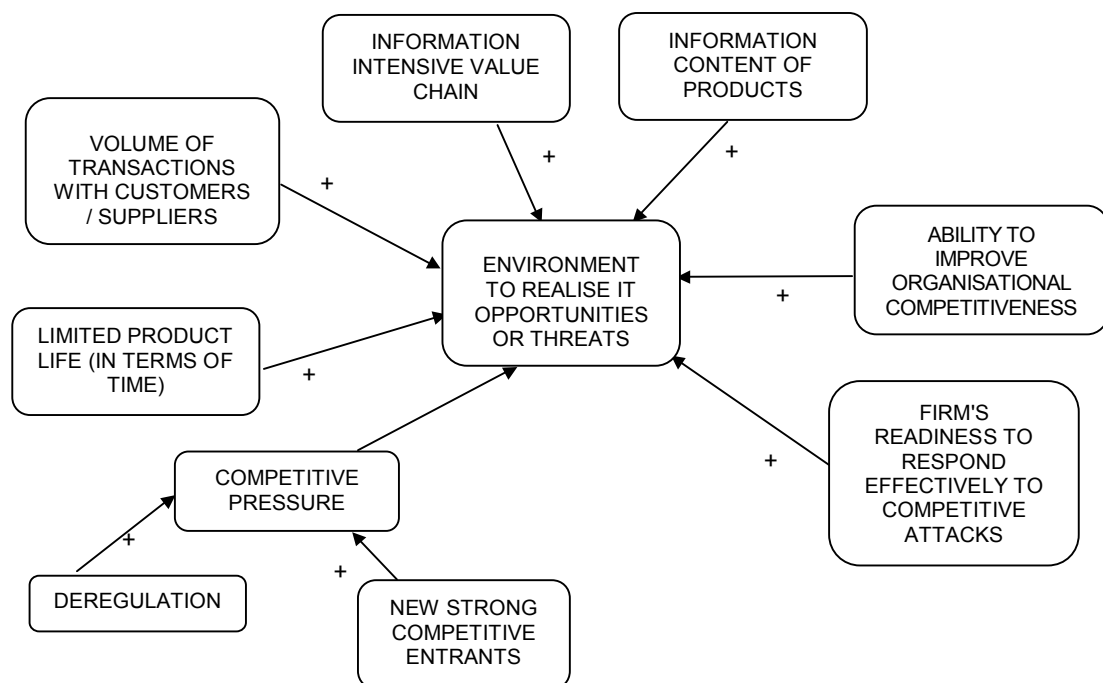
INFORMATION INTENSIVE VALUE CHAIN

INFORMATION CONTENT OF PRODUCTS

VOLUME OF TRANSACTIONS WITH CUSTOMERS / SUPPLIERS

+

+

+

ABILITY TO IMPROVE ORGANISATIONAL COMPETITIVENESS

ENVIRONMENT TO REALISE IT OPPORTUNITIES OR THREATS

+

LIMITED PRODUCT LIFE (IN TERMS OF TIME)

+

FIRM'S READINESS TO RESPOND EFFECTIVELY TO COMPETITIVE ATTACKS

+

COMPETITIVE PRESSURE

+

DEREGULATION

+

NEW STRONG COMPETITIVE ENTRANTS